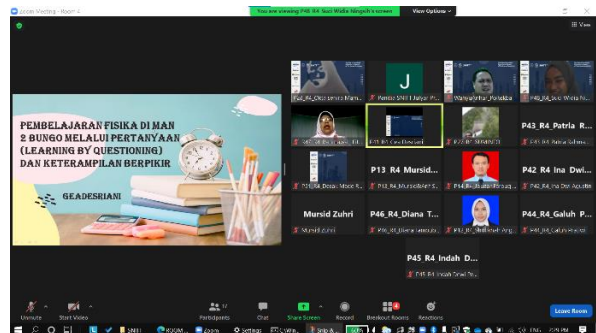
Zoom Meeting - Room 4
You are viewing P48_R4_Suci Widia Ningsih's screen
View Options

PEMBELAJARAN FISIKA DI MAN 2 BUNGO MELALUI PERTANYAAN (LEARNING BY QUESTIONING) DAN KETERAMPILAN BERPIKIR

GEADESRIANI

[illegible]
J
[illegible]
P43_R4_Patria R...
P13_R4_Mursid...
P42_R4_Ina Dwi...
Mursid Zuhri
P46_R4_Diana T...
P44_R4_Galuh P...
P45_R4_Indah D...

Unmute
Start Video
Participants
Chat
Share Screen
Record
Breakout Rooms
Reactions
Leave Room